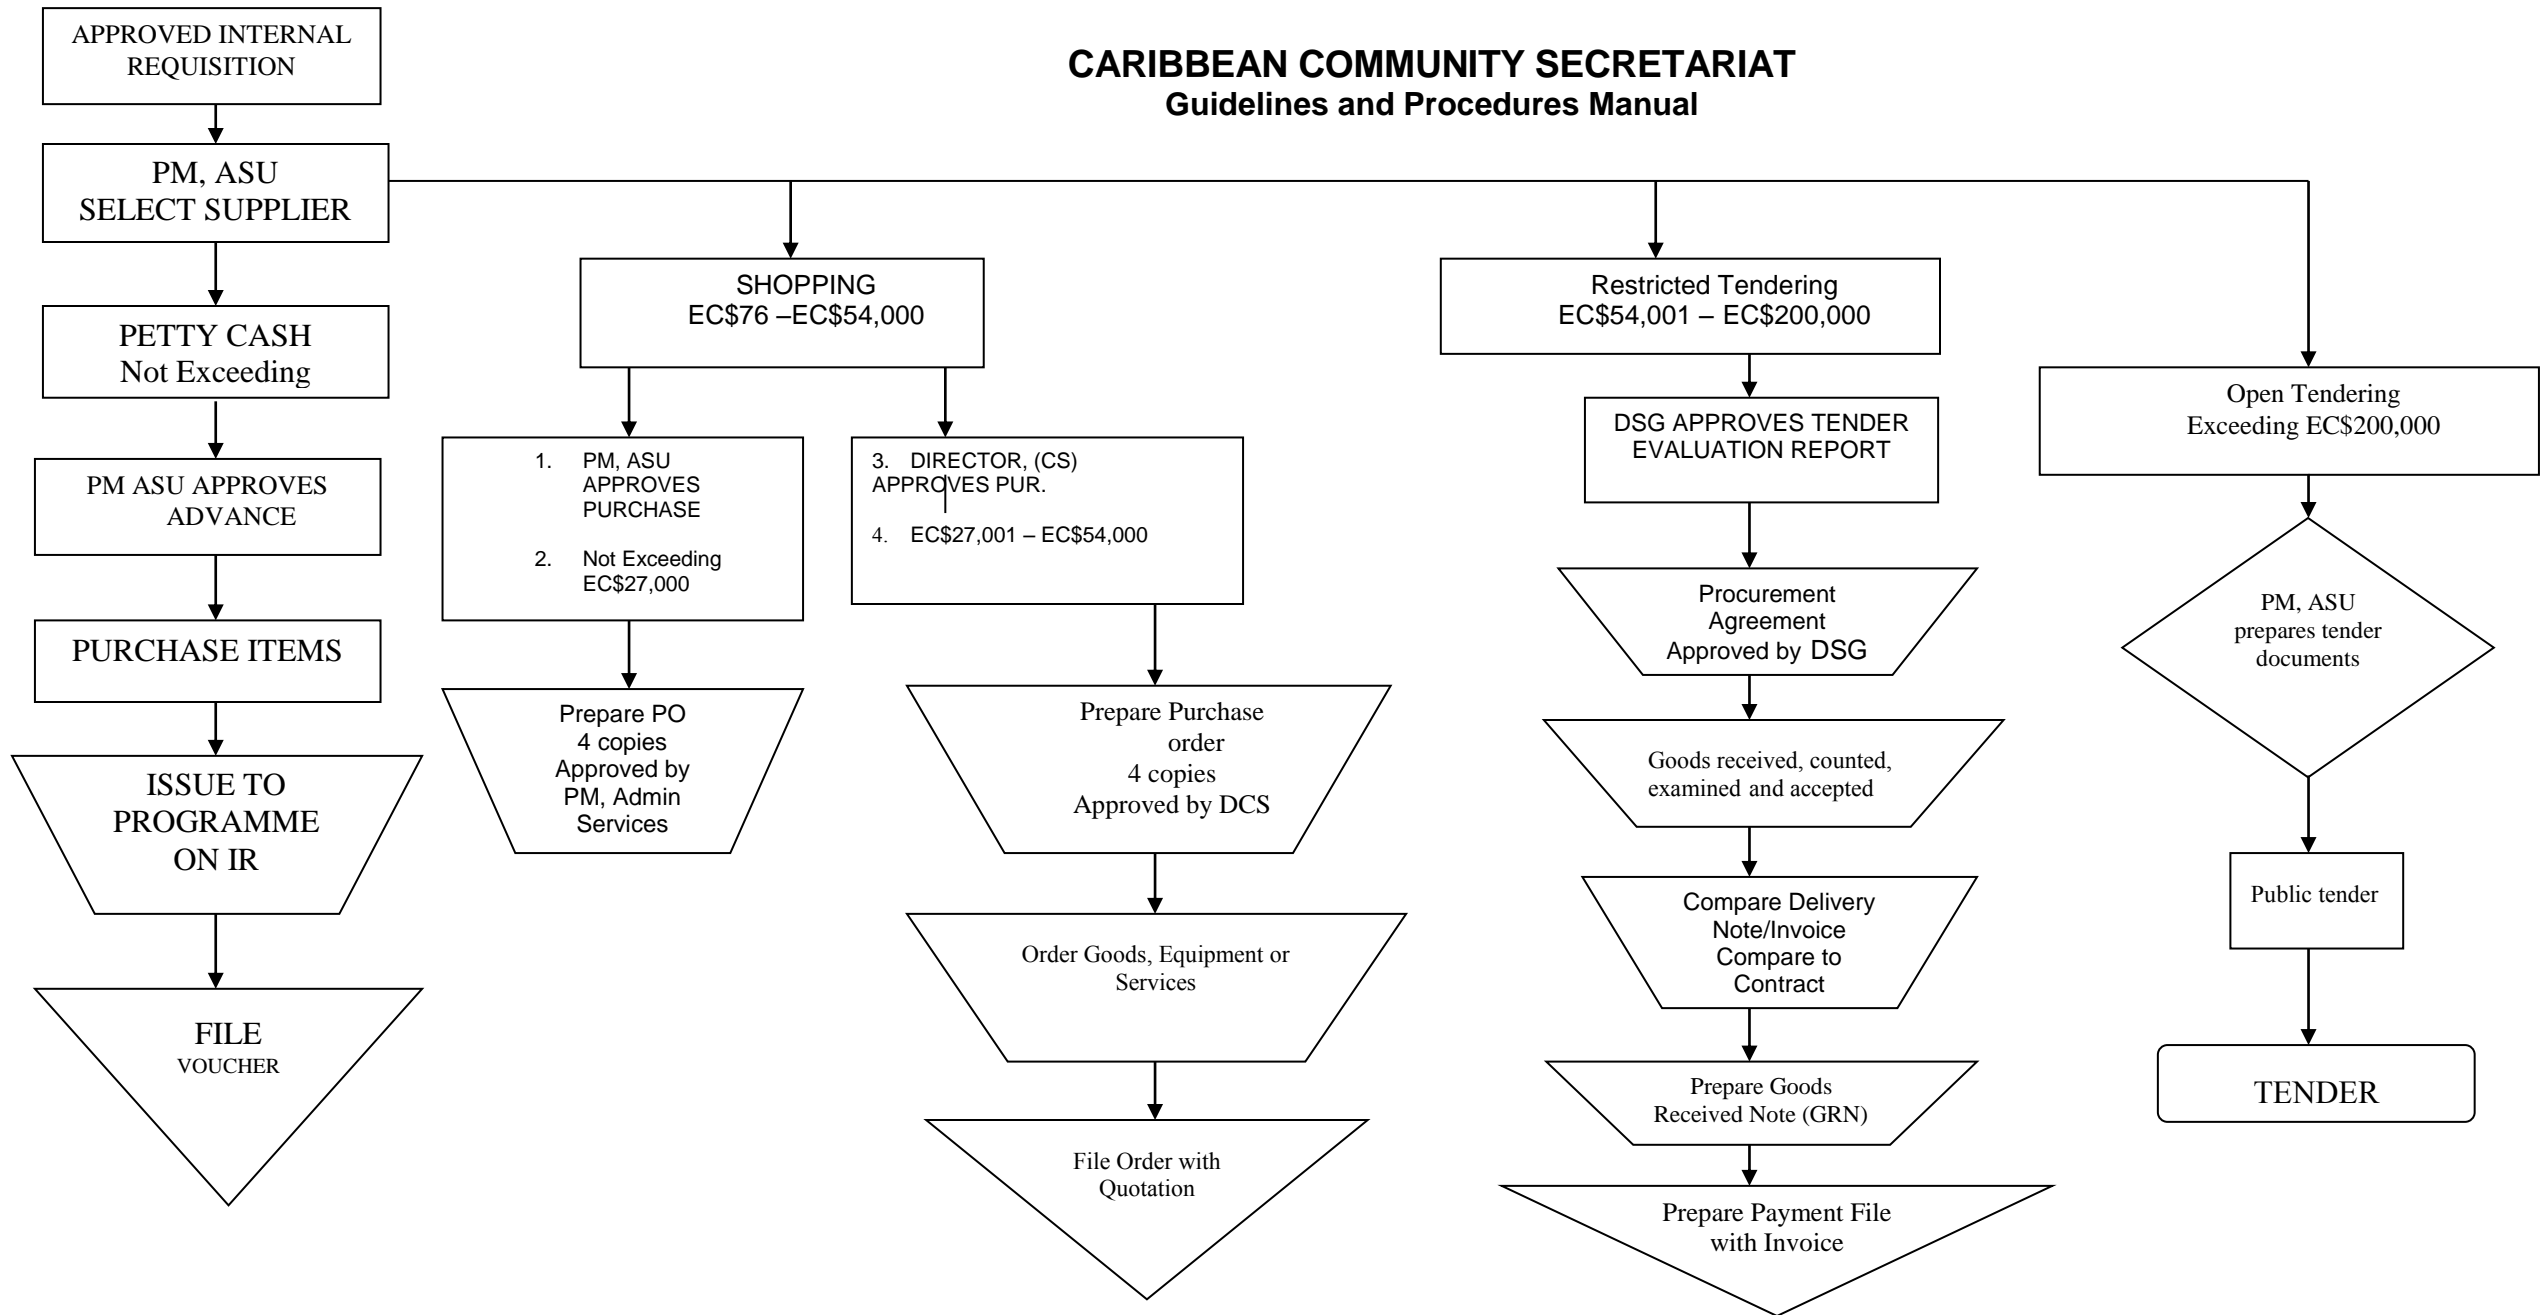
APPROVED INTERNAL REQUISITION

CARIBBEAN COMMUNITY SECRETARIAT
Guidelines and Procedures Manual

PM, ASU
SELECT SUPPLIER

PETTY CASH
Not Exceeding

PM ASU APPROVES ADVANCE

PURCHASE ITEMS

ISSUE TO PROGRAMME ON IR

FILE
VOUCHER

SHOPPING
EC$76 –EC$54,000

1. PM, ASU APPROVES PURCHASE

2. Not Exceeding EC$27,000

Prepare PO
4 copies
Approved by PM, Admin Services

3. DIRECTOR, (CS) APPROVES PUR.

4. EC$27,001 – EC$54,000

Prepare Purchase order
4 copies
Approved by DCS

Order Goods, Equipment or Services

File Order with Quotation

Restricted Tendering
EC$54,001 – EC$200,000

DSG APPROVES TENDER EVALUATION REPORT

Procurement Agreement
Approved by DSG

Goods received, counted, examined and accepted

Compare Delivery Note/Invoice
Compare to Contract

Prepare Goods Received Note (GRN)

Prepare Payment File with Invoice

Open Tendering
Exceeding EC$200,000

PM, ASU prepares tender documents

Public tender

TENDER